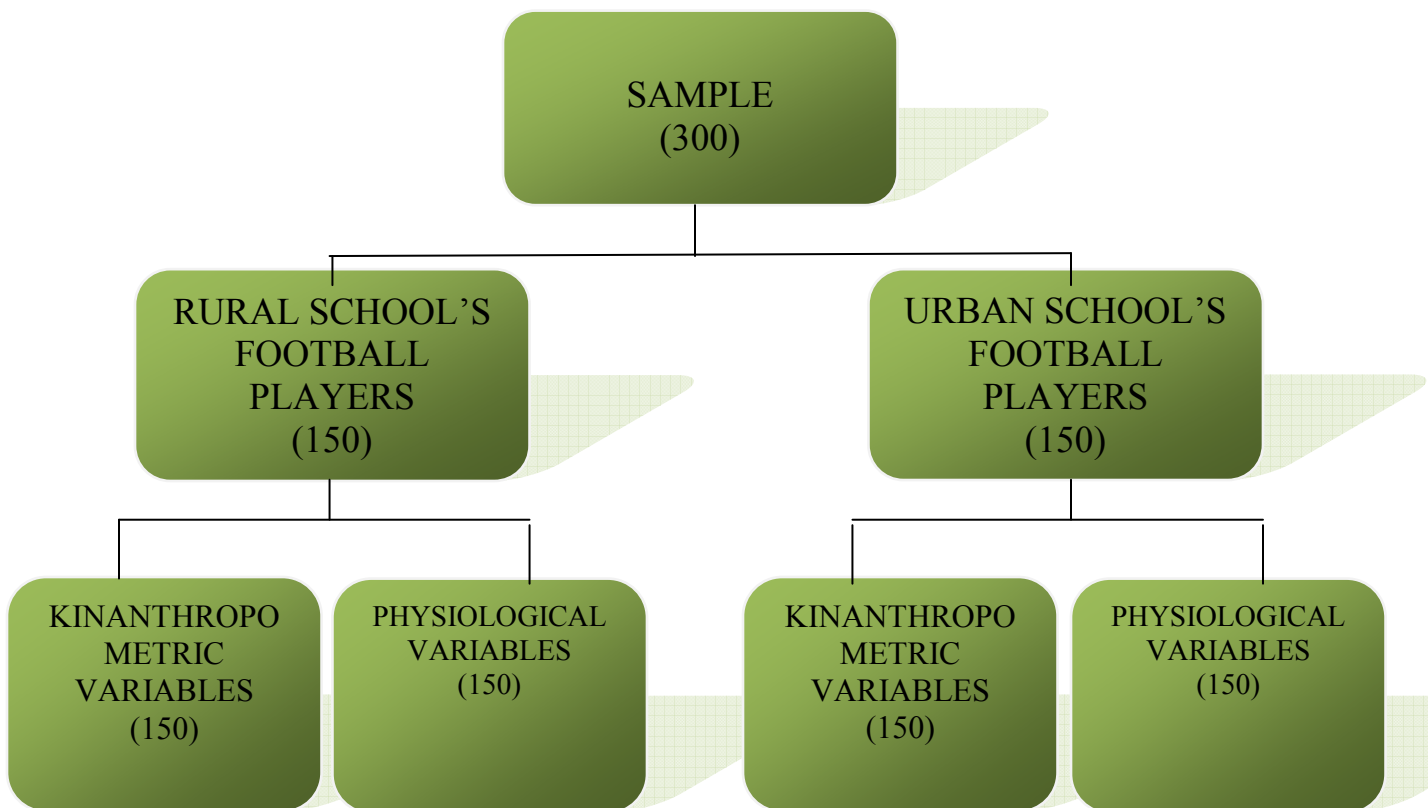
SAMPLE
(300)

RURAL SCHOOL'S FOOTBALL PLAYERS
(150)

URBAN SCHOOL'S FOOTBALL PLAYERS
(150)

KINANTHROPO METRIC VARIABLES
(150)

PHYSIOLOGICAL VARIABLES
(150)

KINANTHROPO METRIC VARIABLES
(150)

PHYSIOLOGICAL VARIABLES
(150)